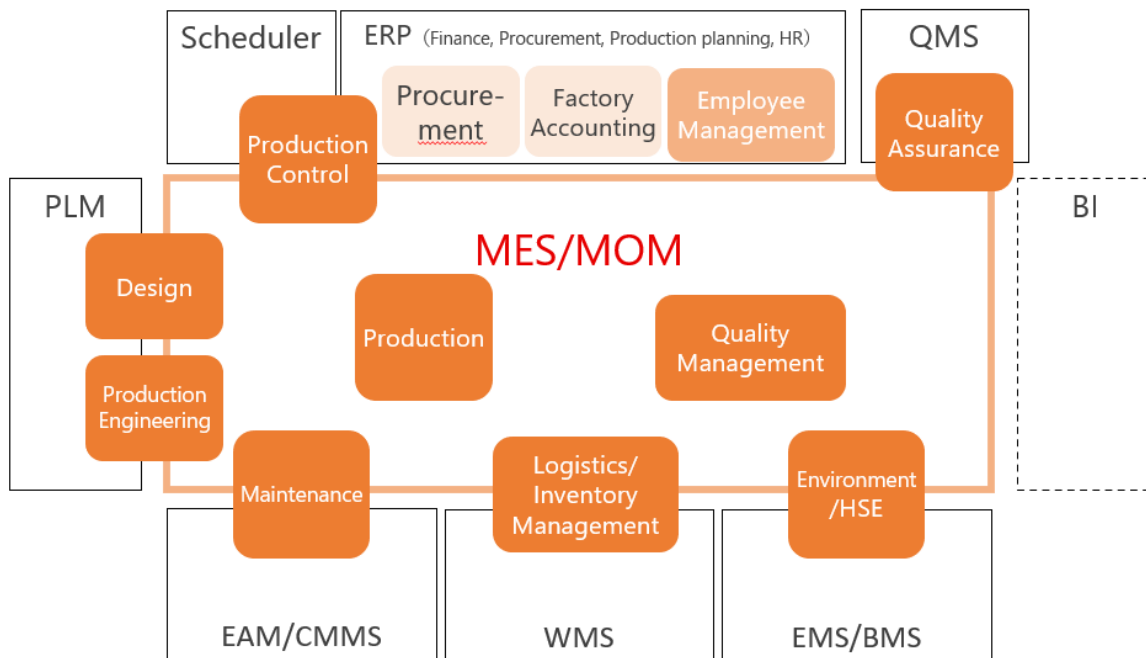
Scheduler

ERP (Finance, Procurement, Production planning, HR)

Procure-ment

Factory Accounting

Employee Management

QMS

Quality Assurance

Production Control

PLM

BI

MES/MOM

Design

Production

Quality Management

Production Engineering

Maintenance

Logistics/ Inventory Management

Environment /HSE

EAM/CMMS

WMS

EMS/BMS